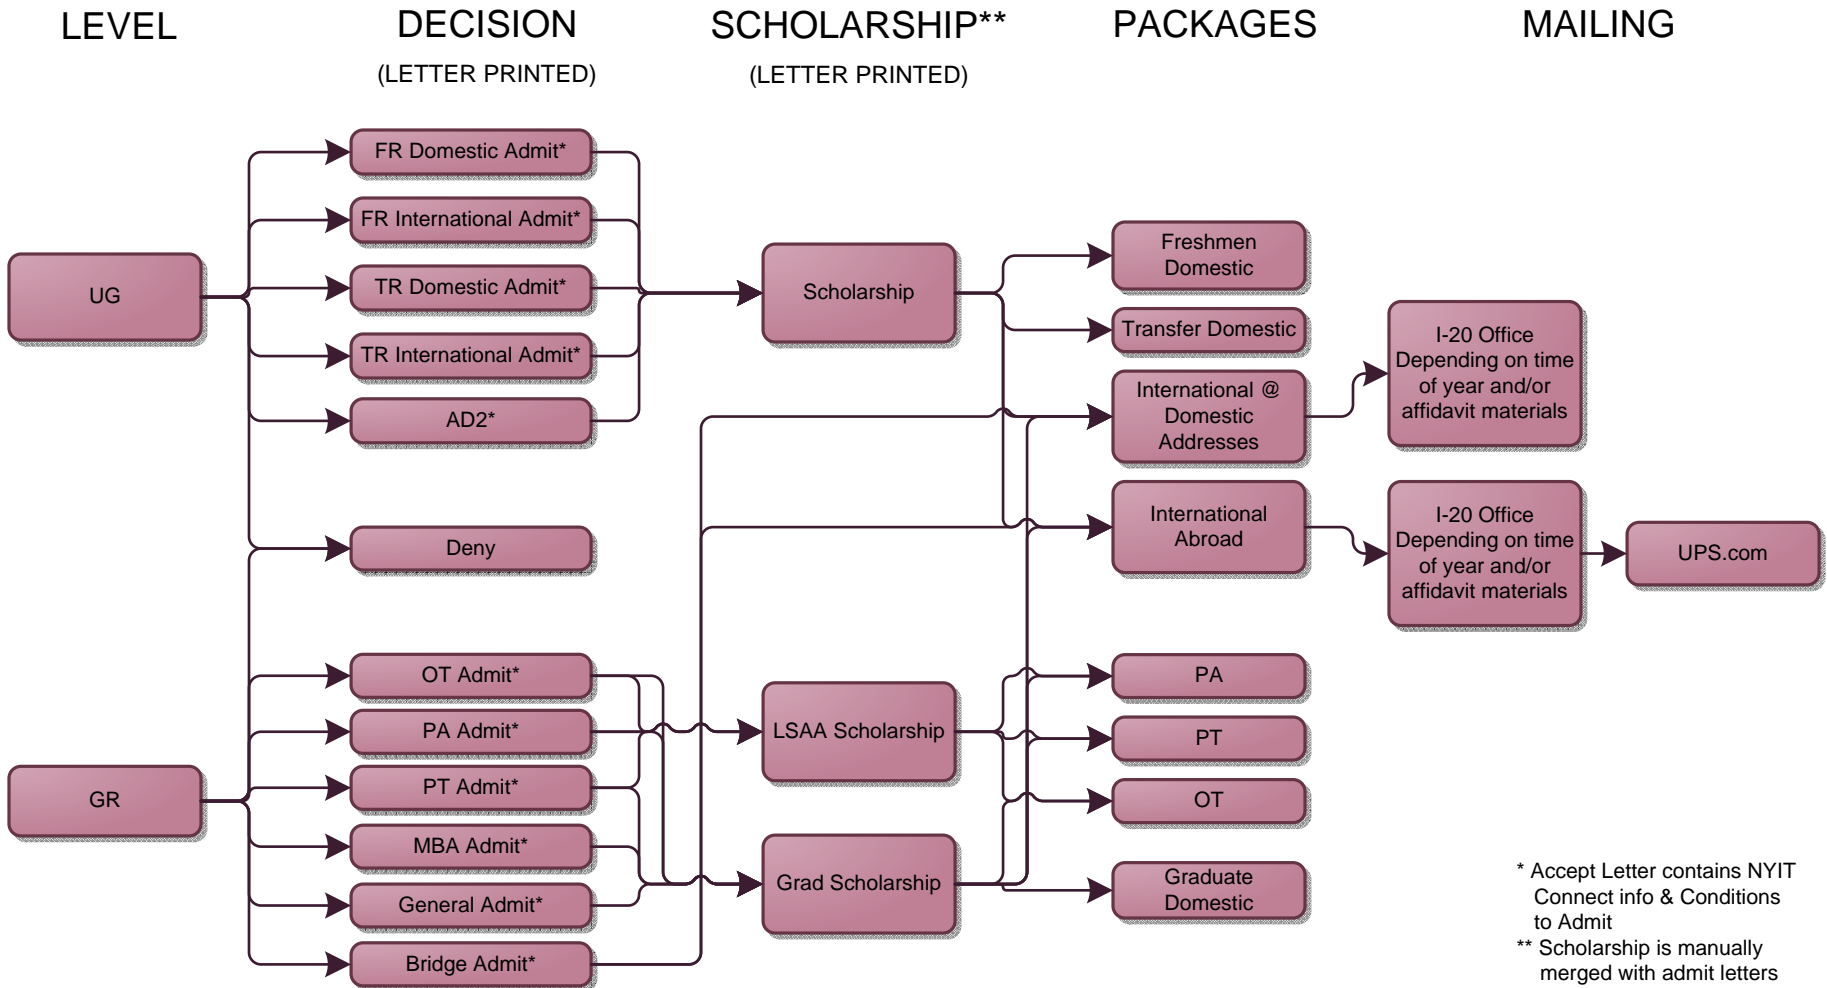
LEVEL

DECISION
(LETTER PRINTED)

SCHOLARSHIP**
(LETTER PRINTED)

PACKAGES

MAILING

UG

GR

FR Domestic Admit*

FR International Admit*

TR Domestic Admit*

TR International Admit*

AD2*

Deny

OT Admit*

PA Admit*

PT Admit*

MBA Admit*

General Admit*

Bridge Admit*

Scholarship

LSAA Scholarship

Grad Scholarship

Freshmen Domestic

Transfer Domestic

International @ Domestic Addresses

International Abroad

PA

PT

OT

Graduate Domestic

I-20 Office Depending on time of year and/or affidavit materials

I-20 Office Depending on time of year and/or affidavit materials

UPS.com

* Accept Letter contains NYIT Connect info & Conditions to Admit
** Scholarship is manually merged with admit letters